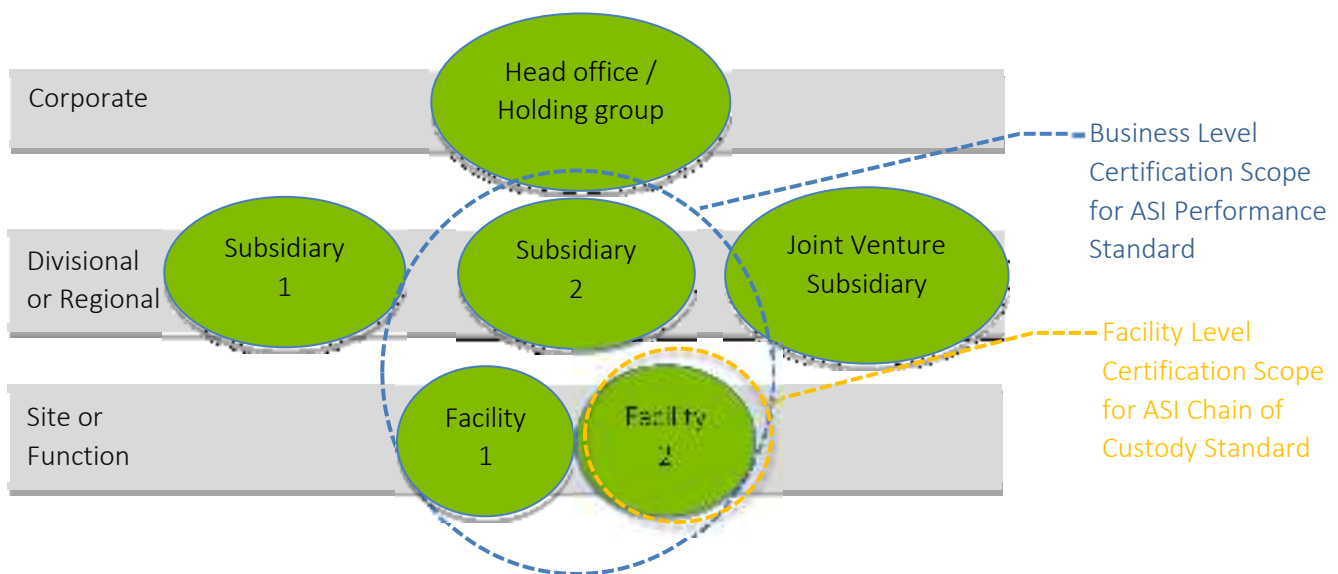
Corporate

Head office / Holding group

Business Level Certification Scope for ASI Performance Standard

Divisional or Regional

Subsidiary 1

Subsidiary 2

Joint Venture Subsidiary

Facility Level Certification Scope for ASI Chain of Custody Standard

Site or Function

Facility 1

Facility 2